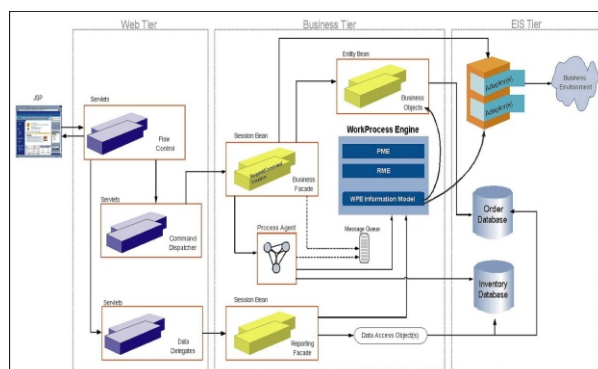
Web Tier

Business Tier

EIS Tier

JSP

Servlets

Flow Control

Servlets

Command Dispatcher

Servlets

Data Delegates

Entity Bean

Business Objects

Session Bean

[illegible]

Business Facade

WorkProcess Engine

PME

RME

WPE Information Model

Process Agent

Message Queue

Session Bean

Reporting Facade

Data Access Object(s)

Adapter(s)

Adapter(s)

Business Environment

Order Database

Inventory Database